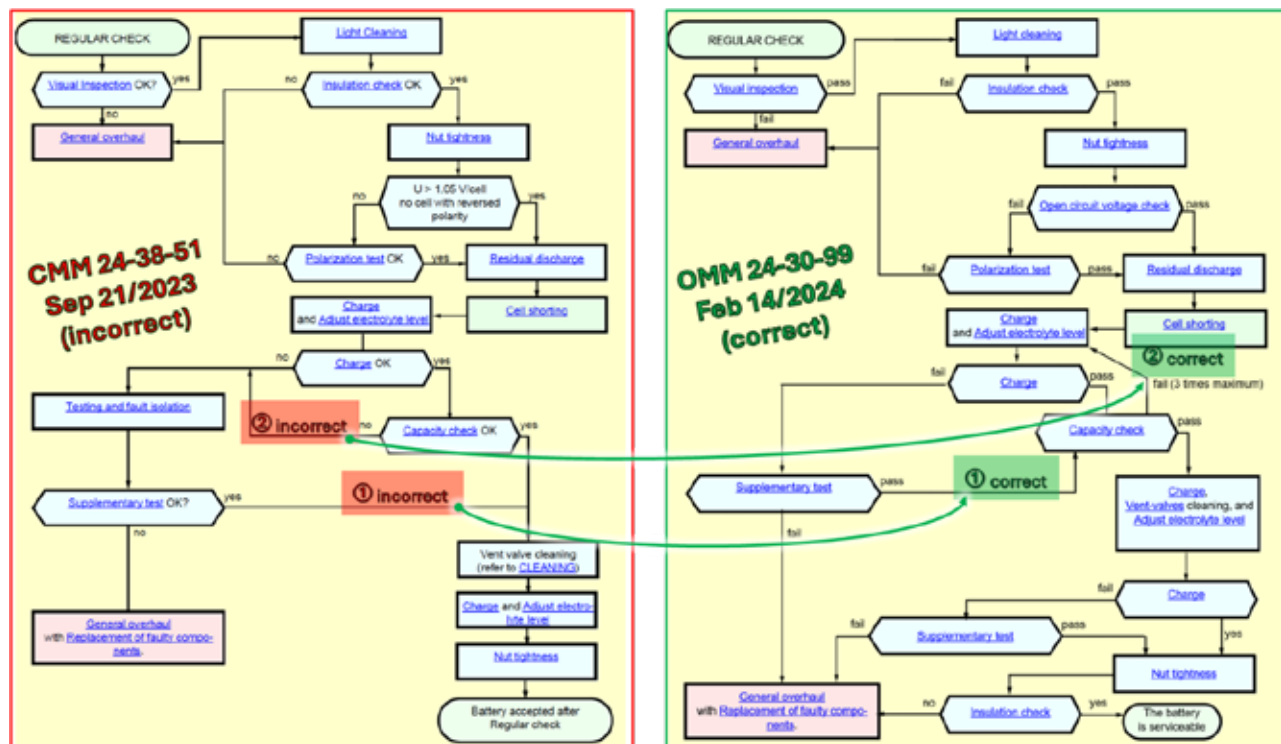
REGULAR CHECK

Light Cleaning

Visual Inspection OK? yes

no

no Insulation check OK yes

General overhaul

Nut tightness

no U > 1.05 V/cell no cell with reversed polarity yes

CMM 24-38-51 Sep 21/2023 (incorrect)

no Polarization test OK yes

Residual discharge

Charge and Adjust electrolyte level

Cell shorting

no Charge OK yes

Testing and fault isolation

② incorrect

no Capacity check OK yes

Supplementary test OK? yes

① incorrect

no

Vent valve cleaning (refer to CLEANING)

Charge and Adjust electrolyte level

General overhaul with Replacement of faulty components.

Nut tightness

Battery accepted after Regular check

REGULAR CHECK

Light cleaning

Visual inspection pass

fail

fail Insulation check pass

General overhaul

Nut tightness

fail Open circuit voltage check pass

OMM 24-30-99 Feb 14/2024 (correct)

fail Polarization test pass

Residual discharge

Charge and Adjust electrolyte level

Cell shorting

② correct

fail Charge pass

fail (3 times maximum)

Capacity check pass

Supplementary test pass

① correct

Charge, Vent-valves cleaning, and Adjust electrolyte level

fail

fail Charge

fail Supplementary test pass

yes

Nut tightness

General overhaul with Replacement of faulty components.

no Insulation check yes

The battery is serviceable